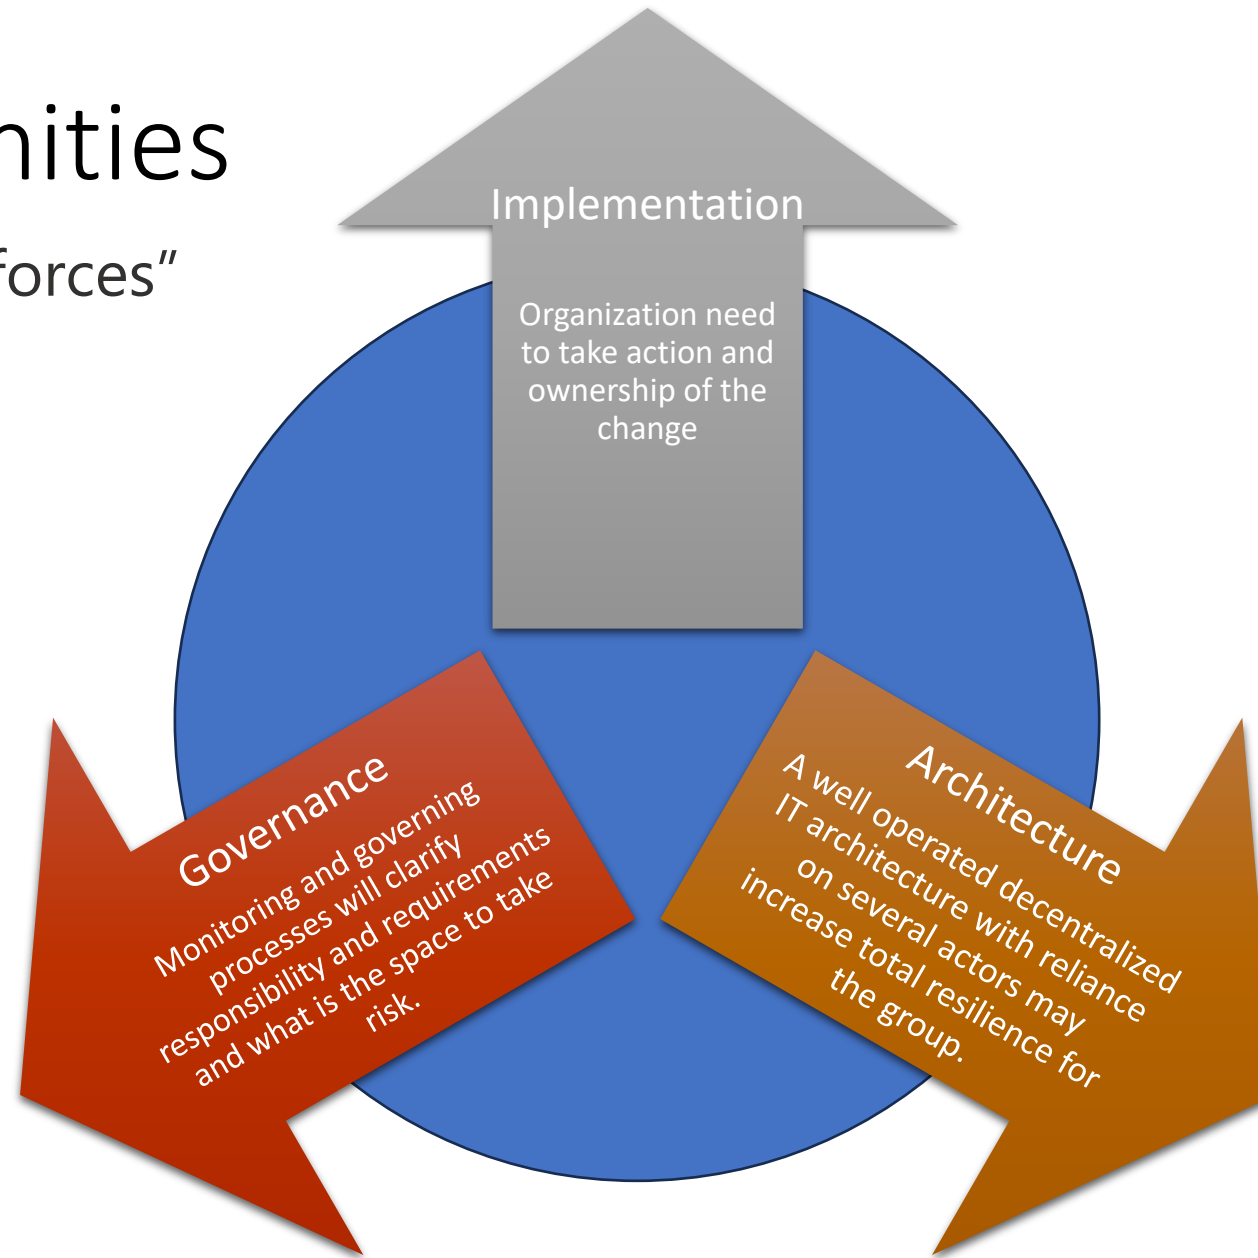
nities

forces"

Implementation

Organization need to take action and ownership of the change

Governance

Monitoring and governing processes will clarify responsibility and requirements and what is the space to take risk.

Architecture

A well operated decentralized IT architecture with reliance on several actors may increase total resilience for the group.